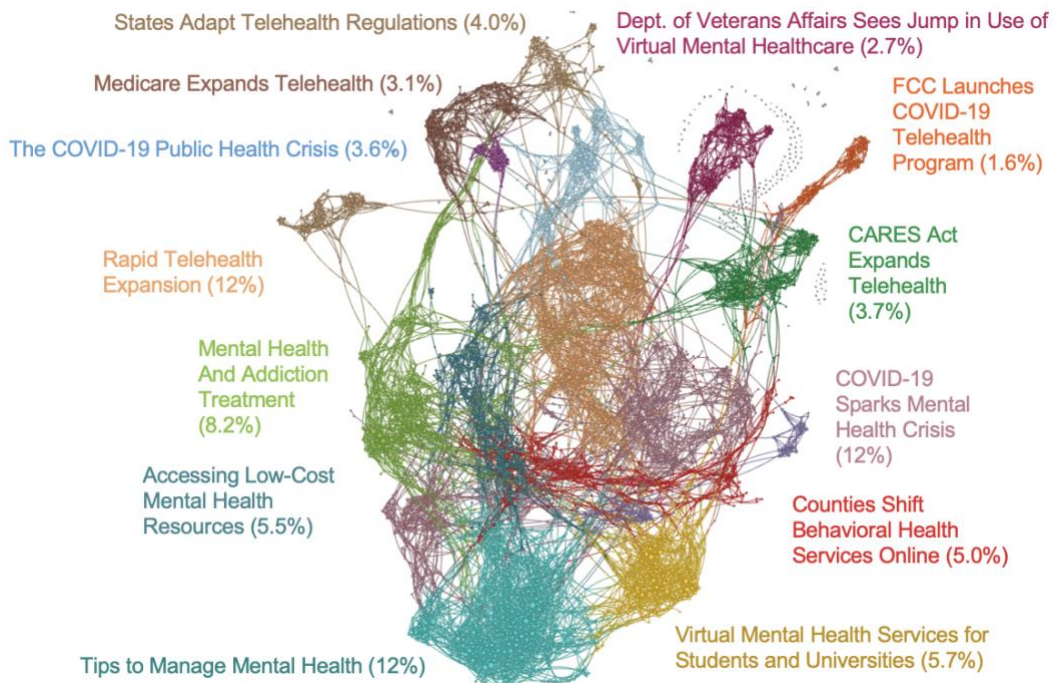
States Adapt Telehealth Regulations (4.0%)

Dept. of Veterans Affairs Sees Jump in Use of Virtual Mental Healthcare (2.7%)

Medicare Expands Telehealth (3.1%)

FCC Launches COVID-19 Telehealth Program (1.6%)

The COVID-19 Public Health Crisis (3.6%)

CARES Act Expands Telehealth (3.7%)

Rapid Telehealth Expansion (12%)

Mental Health And Addiction Treatment (8.2%)

COVID-19 Sparks Mental Health Crisis (12%)

Accessing Low-Cost Mental Health Resources (5.5%)

Counties Shift Behavioral Health Services Online (5.0%)

Virtual Mental Health Services for Students and Universities (5.7%)

Tips to Manage Mental Health (12%)